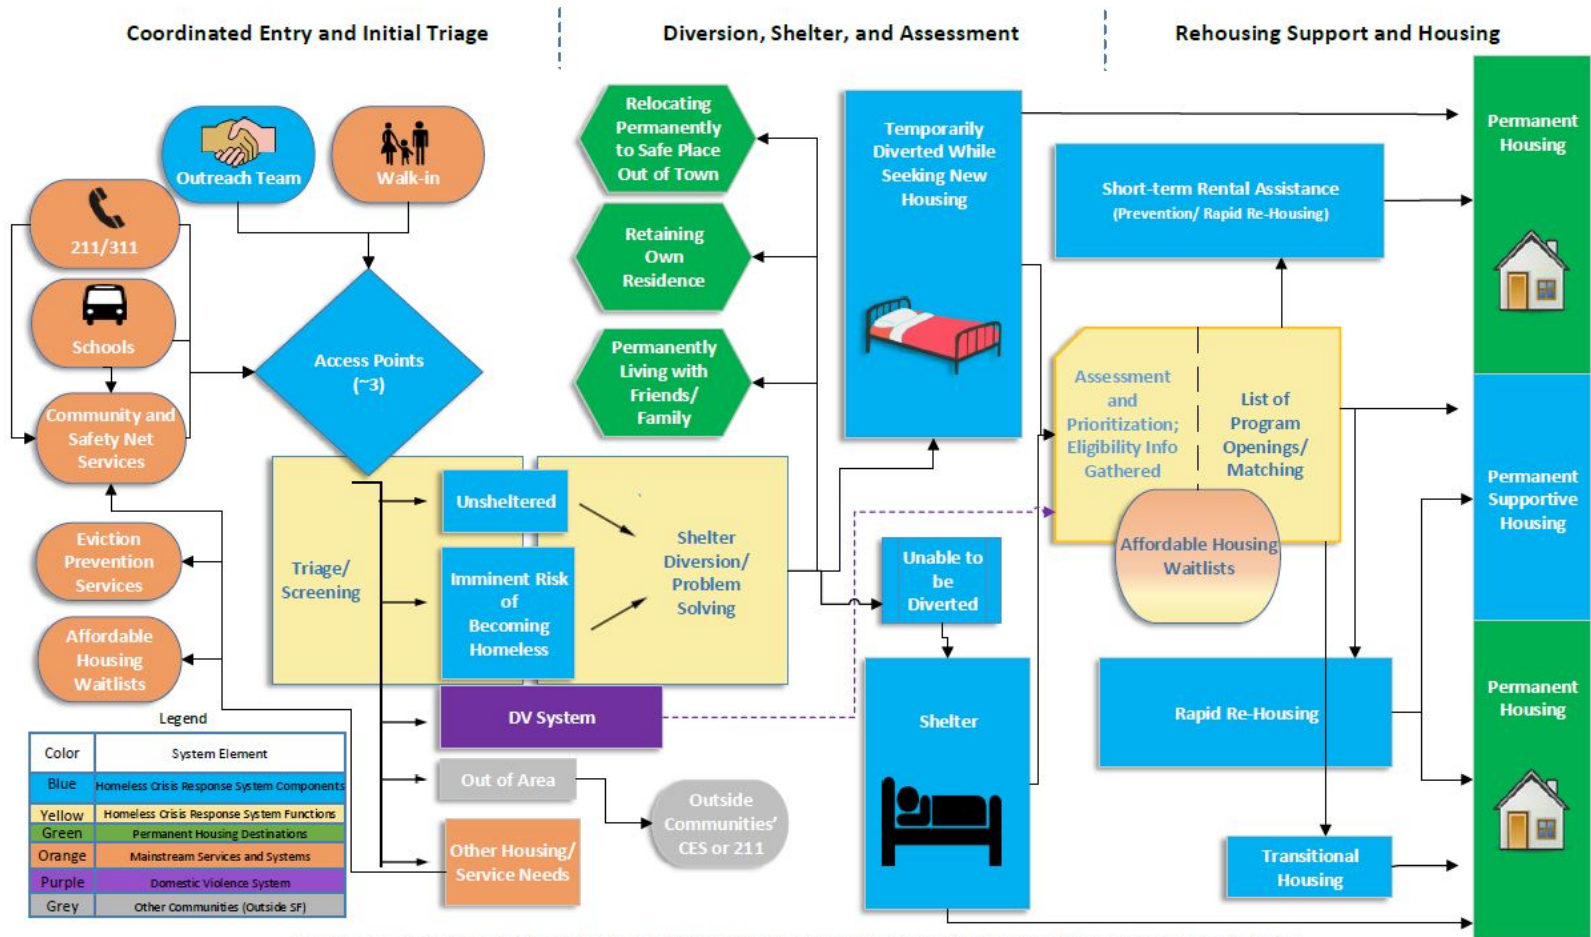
Coordinated Entry and Initial Triage

Diversion, Shelter, and Assessment

Rehousing Support and Housing

Outreach Team

Walk-in

211/311

Schools

Community and Safety Net Services

Access Points (~3)

Eviction Prevention Services

Affordable Housing Waitlists

Relocating Permanently to Safe Place Out of Town

Retaining Own Residence

Permanently Living with Friends/ Family

Temporarily Diverted While Seeking New Housing

Triage/ Screening

Unsheltered

Imminent Risk of Becoming Homeless

Shelter Diversion/ Problem Solving

Unable to be Diverted

DV System

Out of Area

Outside Communities' CES or 211

Other Housing/ Service Needs

Shelter

Short-term Rental Assistance (Prevention/ Rapid Re-Housing)

Assessment and Prioritization; Eligibility Info Gathered

List of Program Openings/ Matching

Affordable Housing Waitlists

Rapid Re-Housing

Transitional Housing

Permanent Housing

Permanent Supportive Housing

Permanent Housing

Legend

| Color | System Element |
|---|---|
| Blue | Homeless Crisis Response System Components |
| Yellow | Homeless Crisis Response System Functions |
| Green | Permanent Housing Destinations |
| Orange | Mainstream Services and Systems |
| Purple | Domestic Violence System |
| Grey | Other Communities (Outside SF) |